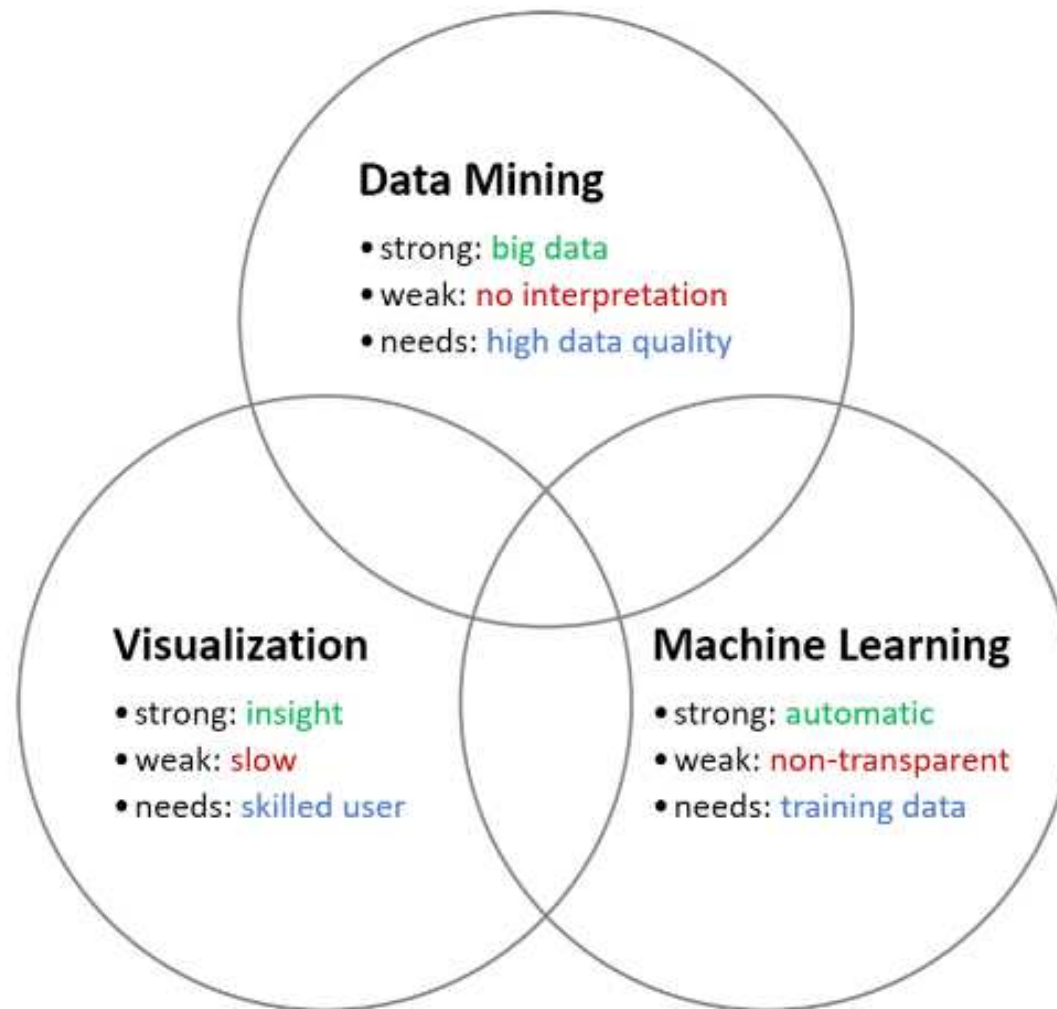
Data Mining
• strong: big data
• weak: no interpretation
• needs: high data quality

Visualization
• strong: insight
• weak: slow
• needs: skilled user

Machine Learning
• strong: automatic
• weak: non-transparent
• needs: training data